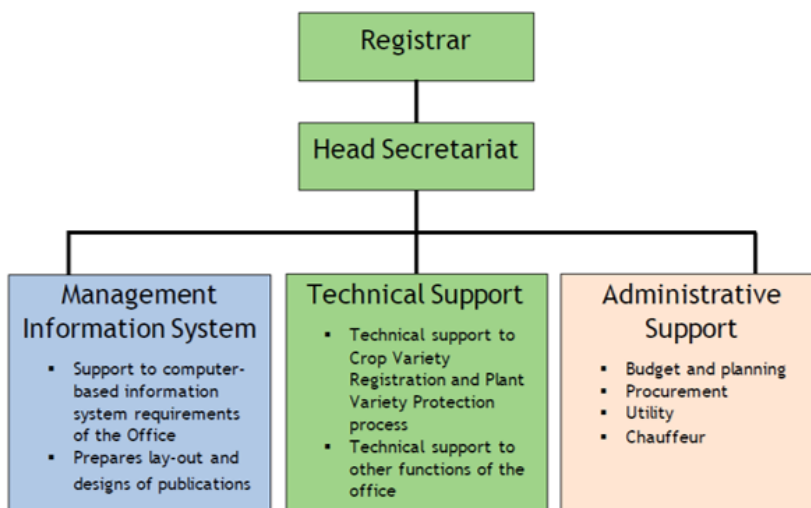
Registrar

Head Secretariat

Management Information System

- Support to computer-based information system requirements of the Office
- Prepares lay-out and designs of publications

Technical Support

- Technical support to Crop Variety Registration and Plant Variety Protection process
- Technical support to other functions of the office

Administrative Support

- Budget and planning
- Procurement
- Utility
- Chauffeur